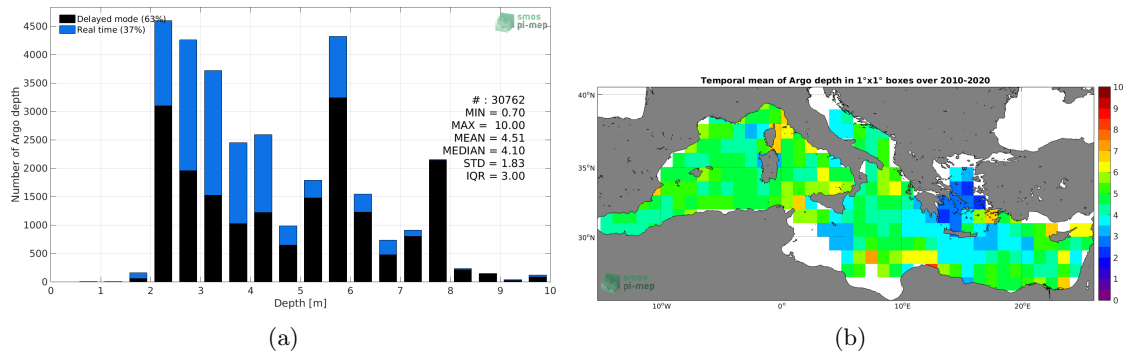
Delayed mode (63%)
Real time (37%)

smos pi-mep

Number of Argo depth

4500
4000
3500
3000
2500
2000
1500
1000
500
0

0 1 2 3 4 5 6 7 8 9 10

Depth [m]

# : 30762
MIN = 0.70
MAX = 10.00
MEAN = 4.51
MEDIAN = 4.10
STD = 1.83
IQR = 3.00

(a)

Temporal mean of Argo depth in 1°x1° boxes over 2010-2020

40°N
35°N
30°N

10°W 0° 10°E 20°E

smos pi-mep

10
9
8
7
6
5
4
3
2
1
0

(b)